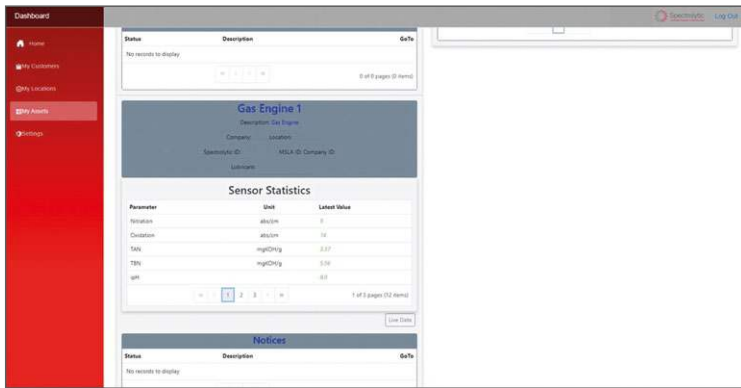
Dashboard

Spectrolytic Log Out

Home
My Customers
My Locations
My Assets
Settings

| Status | Description | GoTo |
|---|---|---|
| No records to display | | |

« ‹ › » 0 of 0 pages (0 items)

Gas Engine 1

Description: Gas Engine

Company: Location:

Spectrolytic ID: MSLA ID: Company ID:

Lubricant:

Sensor Statistics

| Parameter | Unit | Latest Value |
|---|---|---|
| Nitration | abs/cm | 8 |
| Oxidation | abs/cm | 18 |
| TAN | mgKOH/g | 2.57 |
| TBN | mgKOH/g | 5.59 |
| pH | | 8.0 |

« ‹ 1 2 3 › » 1 of 3 pages (12 items)

Live Data

Notices

| Status | Description | GoTo |
|---|---|---|
| No records to display | | |